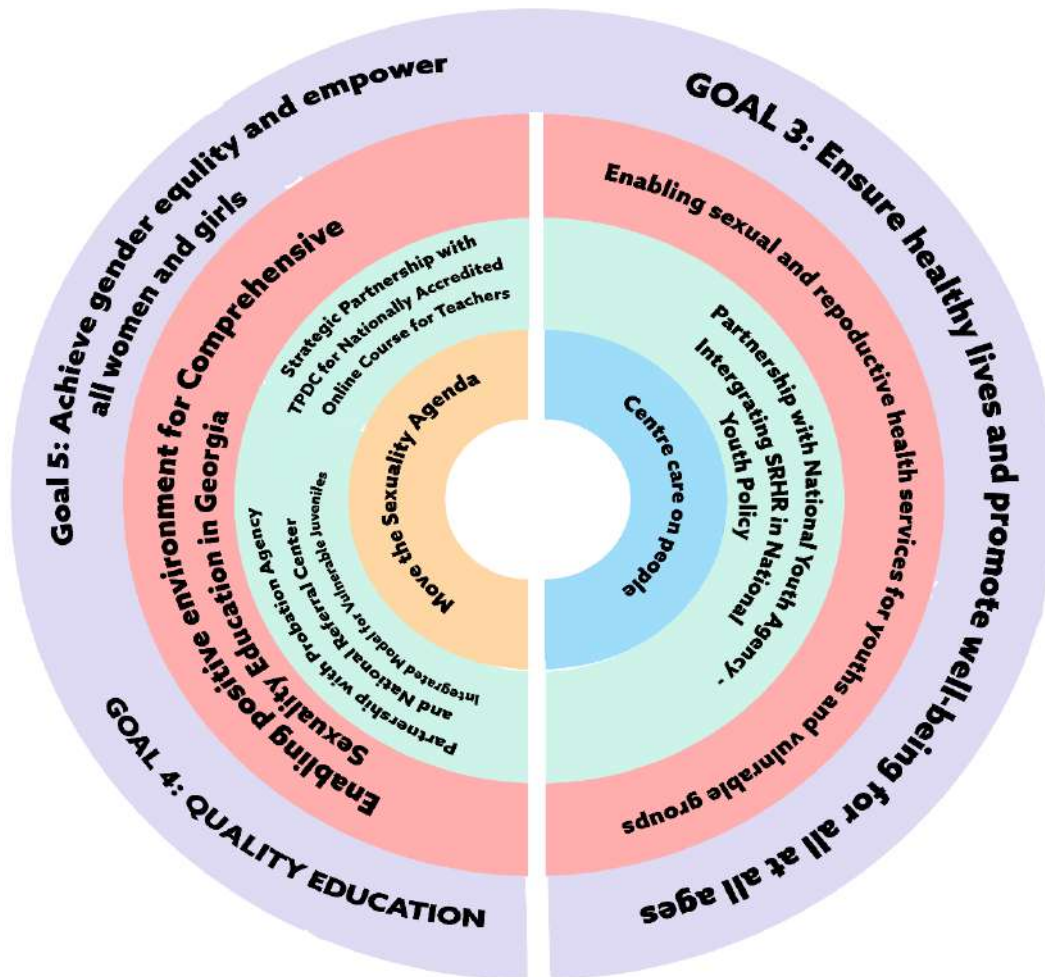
Goal 5: Achieve gender equlity and empower all women and girls

GOAL 4: QUALITY EDUCATION

Enabling positive environment for Comprehensive Sexuality Education in Georgia

Strategic Partnership with TPDC for Nationally Accredited Online Course for Teachers

Partnership with Probation Agency and National Referral Center Integrated Model for Vulnerable Juveniles

Move the Sexuality Agenda

GOAL 3: Ensure healthy lives and promote well-being for all at all ages

Enabling sexual and reproductive health services for youths and vulnerable groups

Partnership with National Youth Agency - Intergrating SRHR in National Youth Policy

Centre care on people